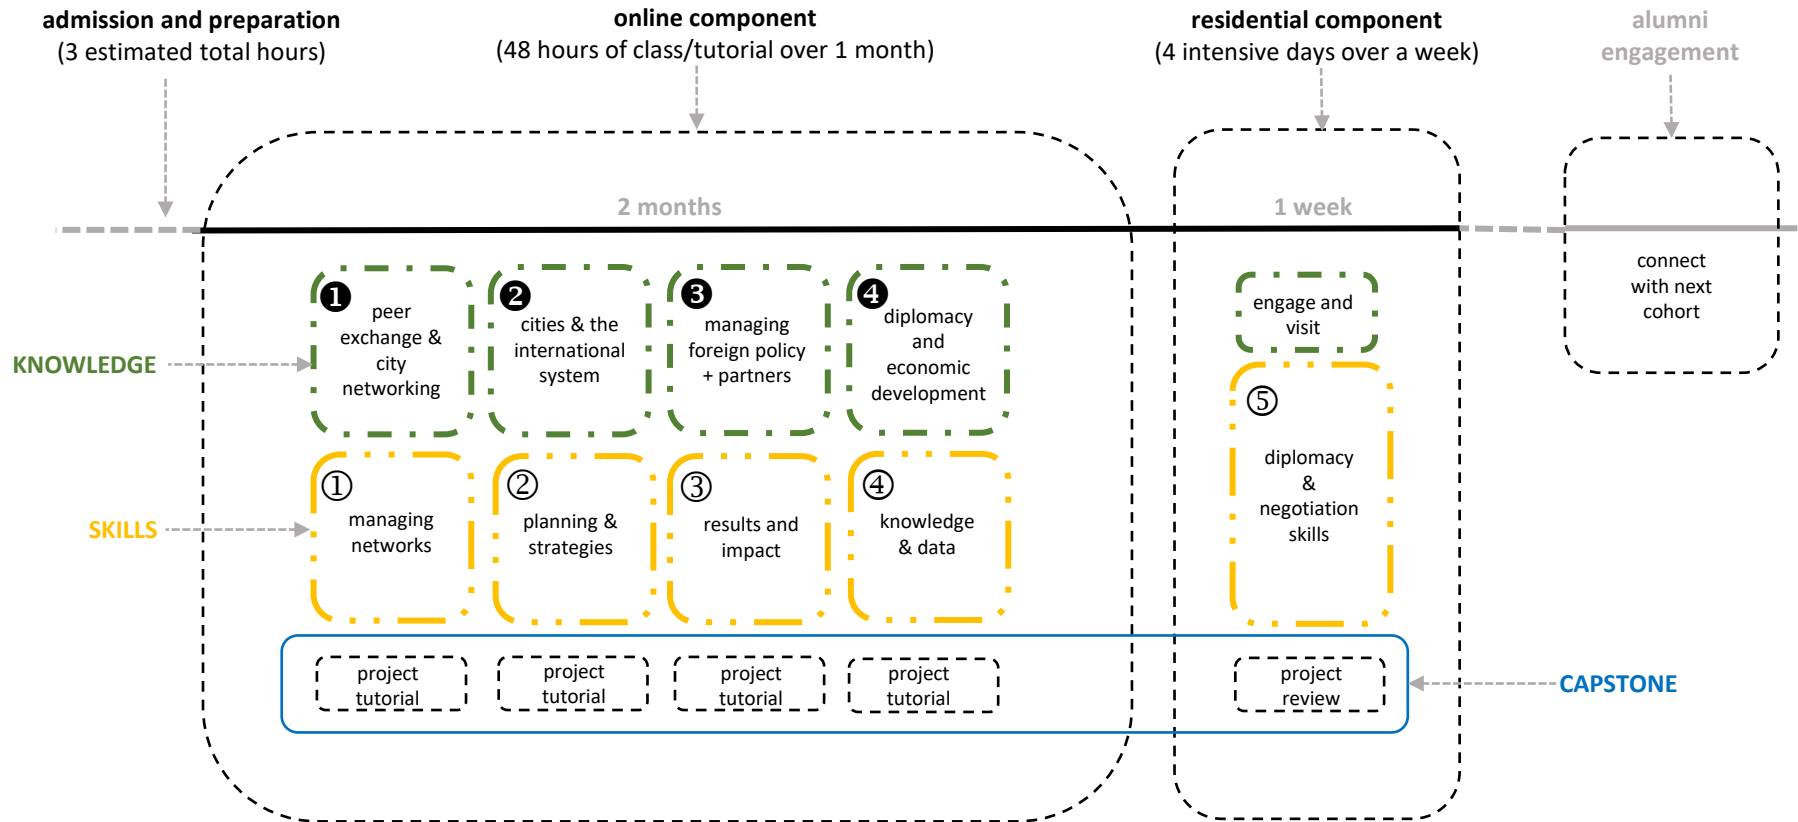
admission and preparation
(3 estimated total hours)

online component
(48 hours of class/tutorial over 1 month)

residential component
(4 intensive days over a week)

alumni engagement

2 months

1 week

KNOWLEDGE

SKILLS

❶ peer exchange & city networking

❷ cities & the international system

❸ managing foreign policy + partners

❹ diplomacy and economic development

engage and visit

connect with next cohort

① managing networks

② planning & strategies

③ results and impact

④ knowledge & data

⑤ diplomacy & negotiation skills

project tutorial

project tutorial

project tutorial

project tutorial

project review

CAPSTONE